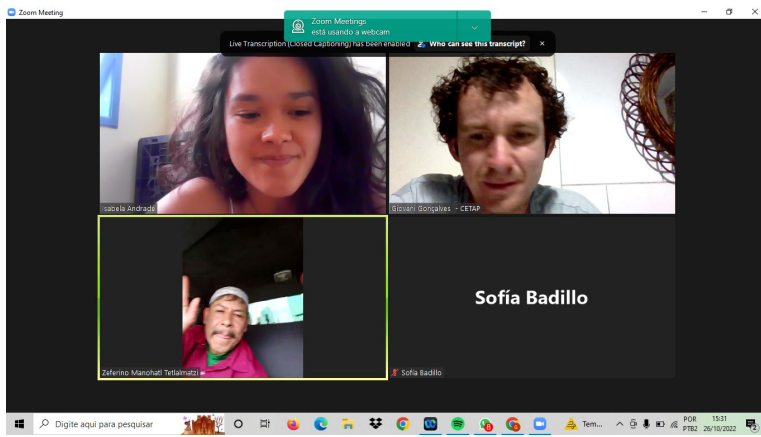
Zoom Meeting

Zoom Meetings
está usando a webcam

Live Transcription (Closed Captioning) has been enabled Who can see this transcript? ×

Isabela Andrade

Giovani Gonçalves - CETAP

Zeferino Manohatl Tetlalmatzi

Sofía Badillo

Sofía Badillo

Digite aqui para pesquisar

Tem...

POR PTB2

15:31 26/10/2022